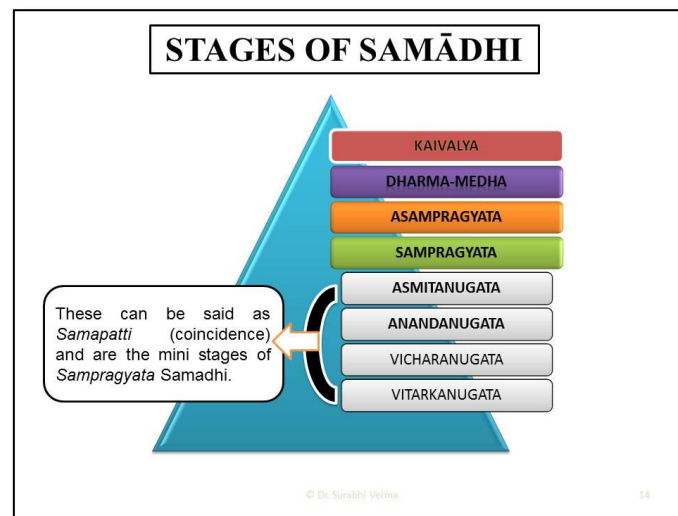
STAGES OF SAMĀDHI

KAIVALYA

DHARMA-MEDHA

ASAMPRAGYATA

SAMPRAGYATA

ASMITANUGATA

ANANDANUGATA

VICHARANUGATA

VITARKANUGATA

These can be said as Samapatti (coincidence) and are the mini stages of Sampragyata Samadhi.

© Dr. Surabhi Verma

14